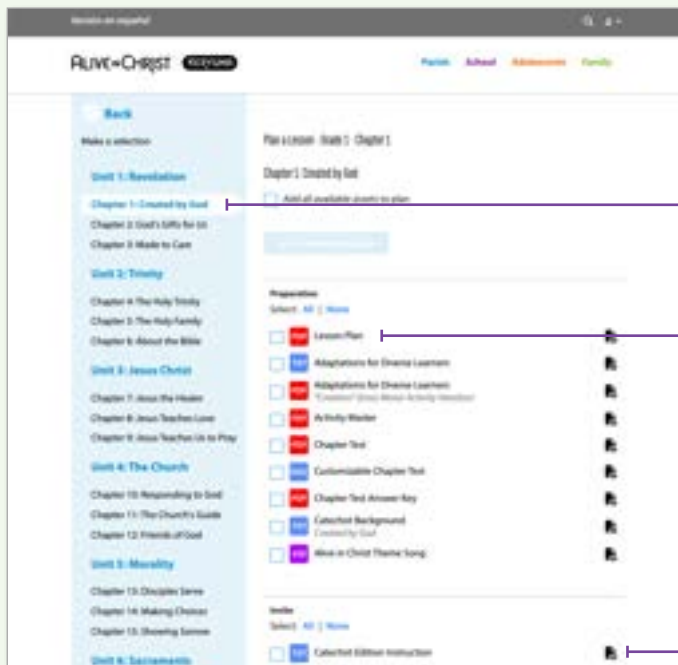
Versión en español

ALIVE in CHRIST

Parish School Adolescents Family

Back

Make a selection

Unit 1: Revelation

Chapter 1: Created by God

Chapter 2: God's Gifts for Us

Chapter 3: Made to Care

Unit 2: Trinity

Chapter 4: The Holy Trinity

Chapter 5: The Holy Family

Chapter 6: About the Bible

Unit 3: Jesus Christ

Chapter 7: Jesus the Healer

Chapter 8: Jesus Teaches Love

Chapter 9: Jesus Teaches Us to Pray

Unit 4: The Church

Chapter 10: Responding to God

Chapter 11: The Church's Guide

Chapter 12: Friends of God

Unit 5: Morality

Chapter 13: Disciples Serve

Chapter 14: Making Choices

Chapter 15: Showing Sorrow

Unit 6: Sacraments

Plan a Lesson · Grade 1 · Chapter 1

Chapter 1: Created by God

Add all available assets to plan

Preparation

Select: All | None

Lesson Plan

Adaptations for Diverse Learners

Adaptations for Diverse Learners
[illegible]

Activity Master

Chapter Test

Customizable Chapter Test

Chapter Test Answer Key

Catechist Background
Created by God

Alive in Christ Theme Song

Invite

Select: All | None

Catechist Edition Instruction